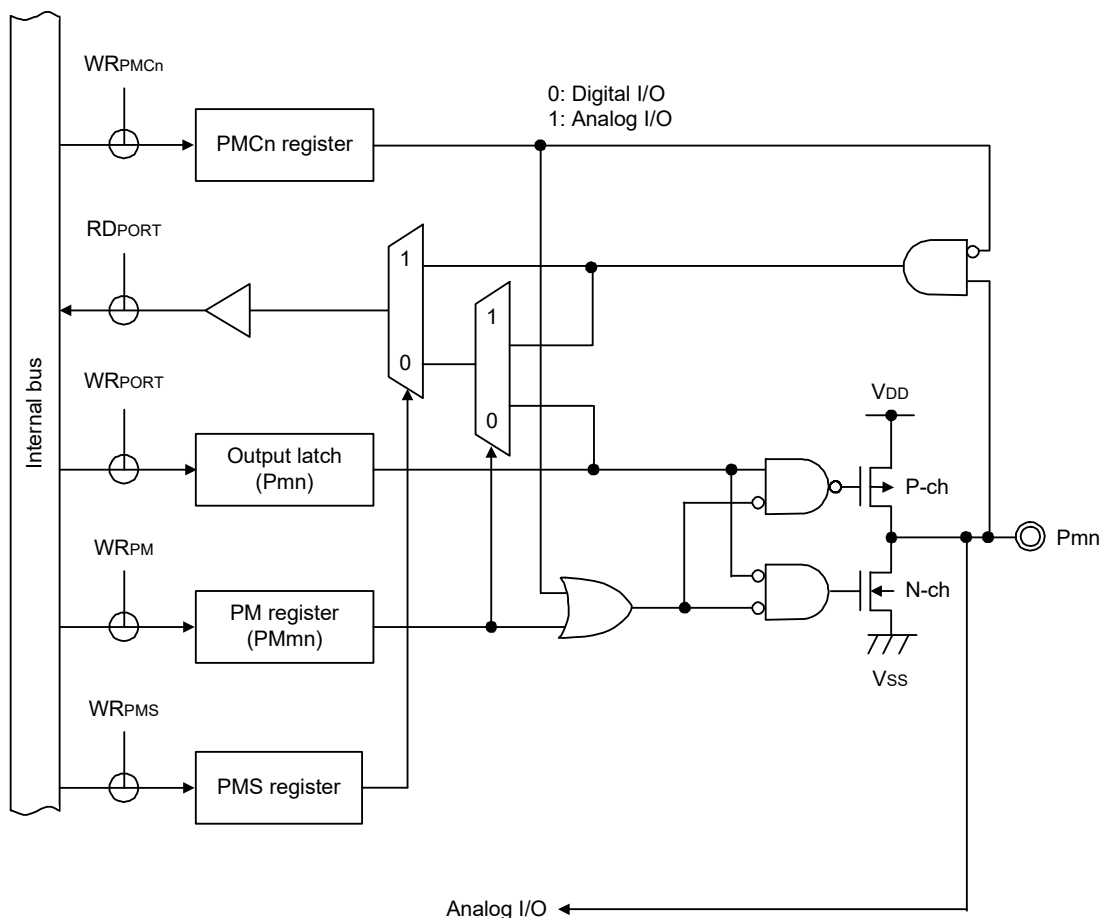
Internal bus

$WR_{PMCn}$

PMCn register

0: Digital I/O
1: Analog I/O

$RD_{PORT}$

1

0

1

0

$WR_{PORT}$

$V_{DD}$

Output latch (Pmn)

P-ch

Pmn

$WR_{PM}$

PM register (PMmn)

N-ch

$V_{SS}$

$WR_{PMS}$

PMS register

Analog I/O